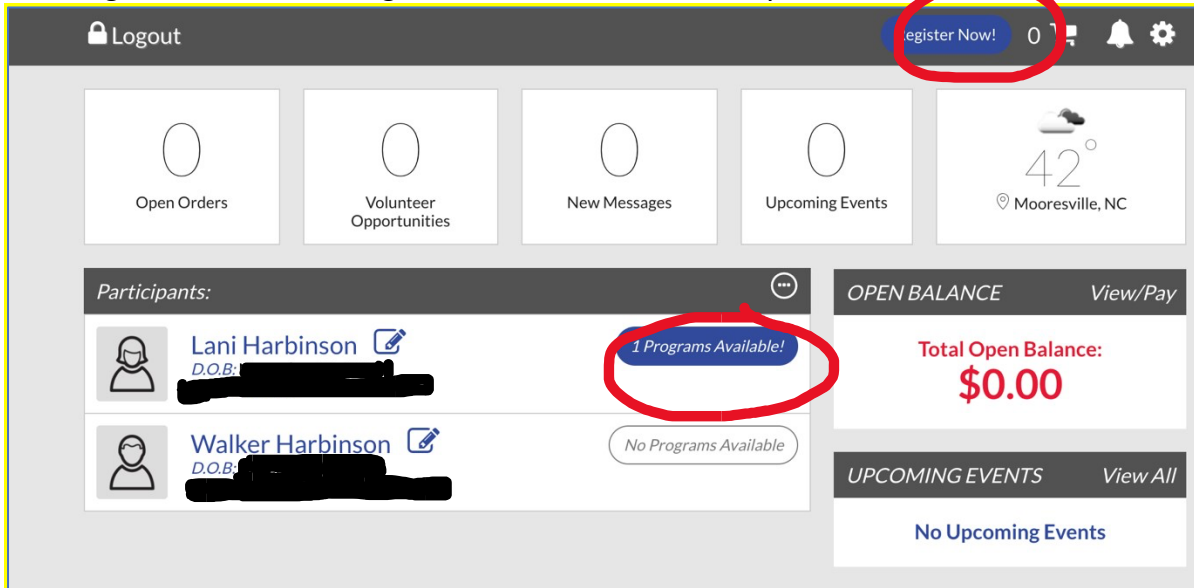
Logout

Register Now!

0

0

Open Orders

0

Volunteer Opportunities

0

New Messages

0

Upcoming Events

42°

Mooresville, NC

Participants:

Lani Harbinson

D.O.B: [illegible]

1 Programs Available!

Walker Harbinson

D.O.B: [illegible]

No Programs Available

OPEN BALANCE

View/Pay

Total Open Balance:

$0.00

UPCOMING EVENTS

View All

No Upcoming Events